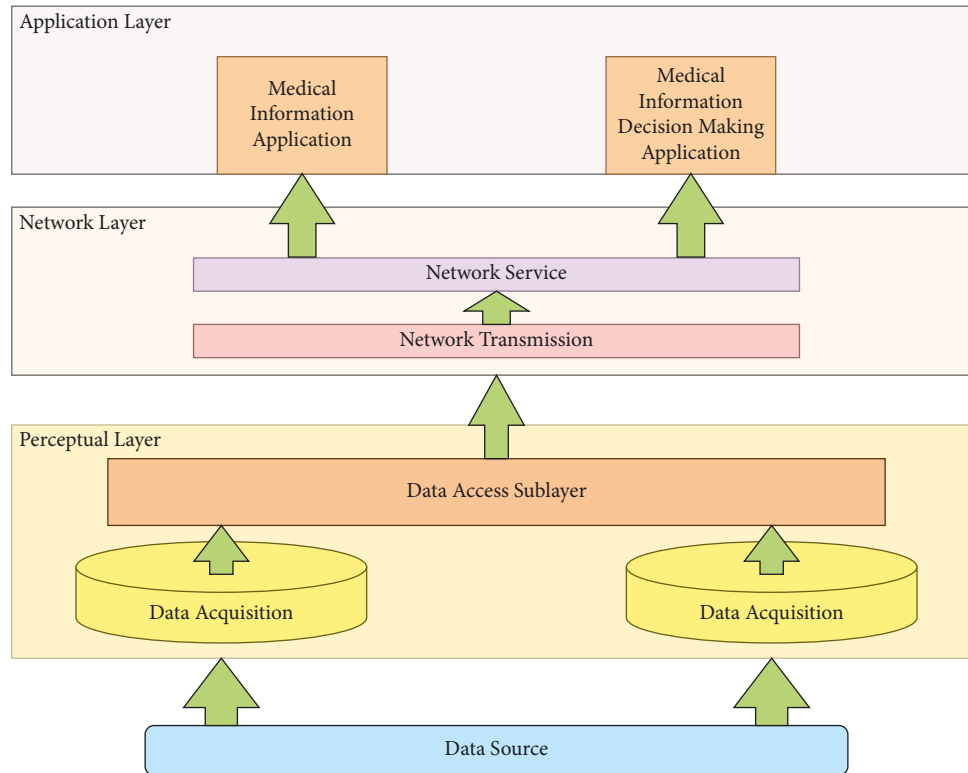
Application Layer

Medical Information Application

Medical Information Decision Making Application

Network Layer

Network Service

Network Transmission

Perceptual Layer

Data Access Sublayer

Data Acquisition

Data Acquisition

Data Source